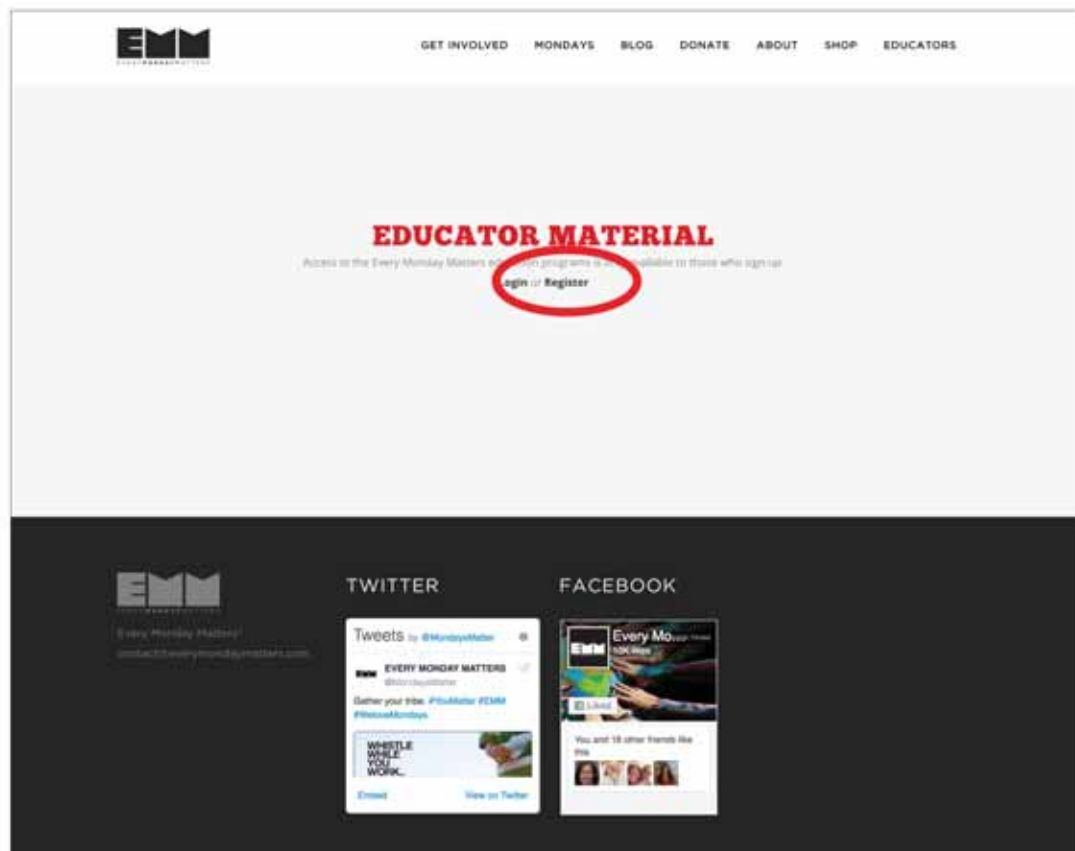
EMM

GET INVOLVED MONDAYS BLOG DONATE ABOUT SHOP EDUCATORS

EDUCATOR MATERIAL

Access to the Every Monday Matters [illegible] programs is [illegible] available to those who sign up

Login or Register

EMM

Every Monday Matters
contact@everymondaymatters.com

TWITTER

Tweets by @MondaysMatter

EVERY MONDAY MATTERS
@MondaysMatter

Gather your tribe. #YouMatter #EMM #WelcomeMondays

WHISTLE WHILE YOU WORK.

Embed View on Twitter

FACEBOOK

Every Mo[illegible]
10K likes

Liked

You and 18 other friends like this